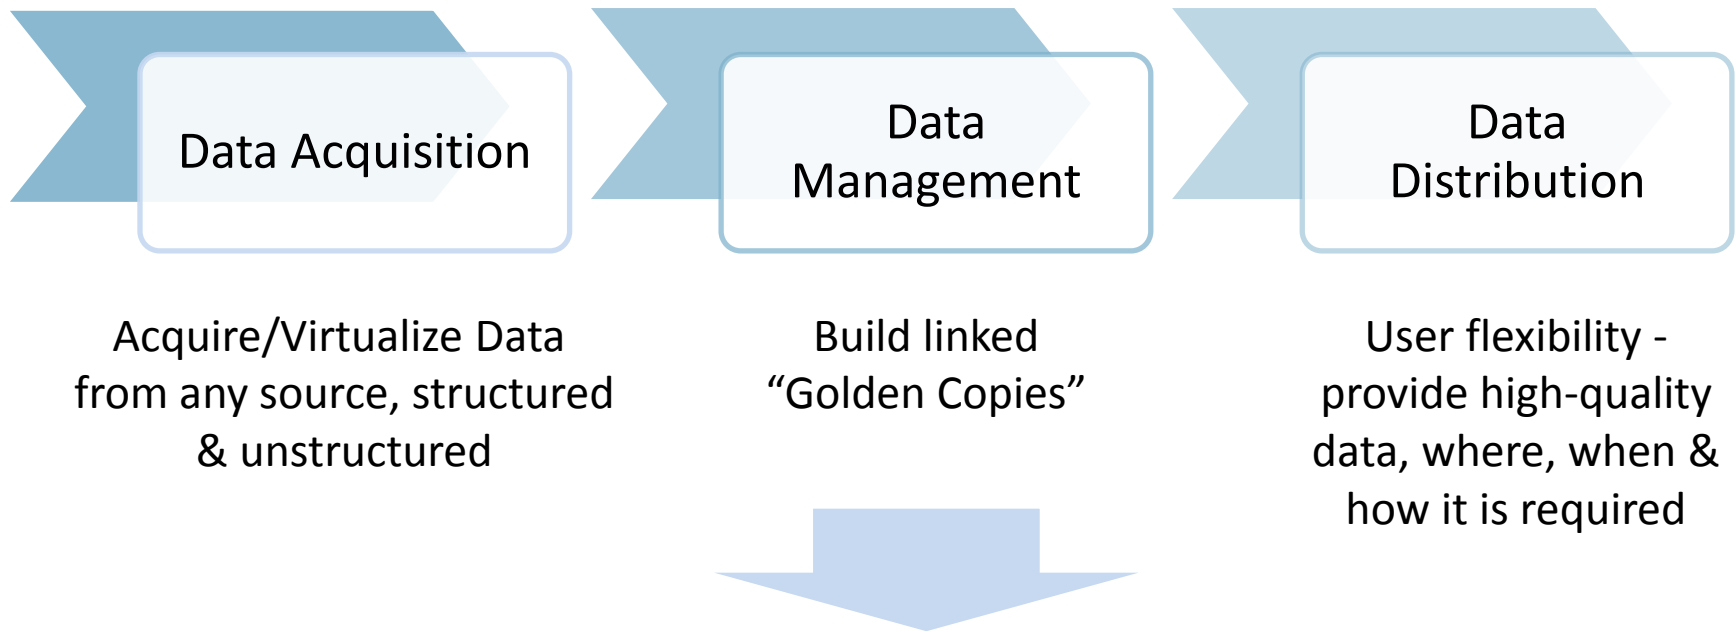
Data Acquisition

Data Management

Data Distribution

Acquire/Virtualize Data from any source, structured & unstructured

Build linked “Golden Copies”

User flexibility - provide high-quality data, where, when & how it is required